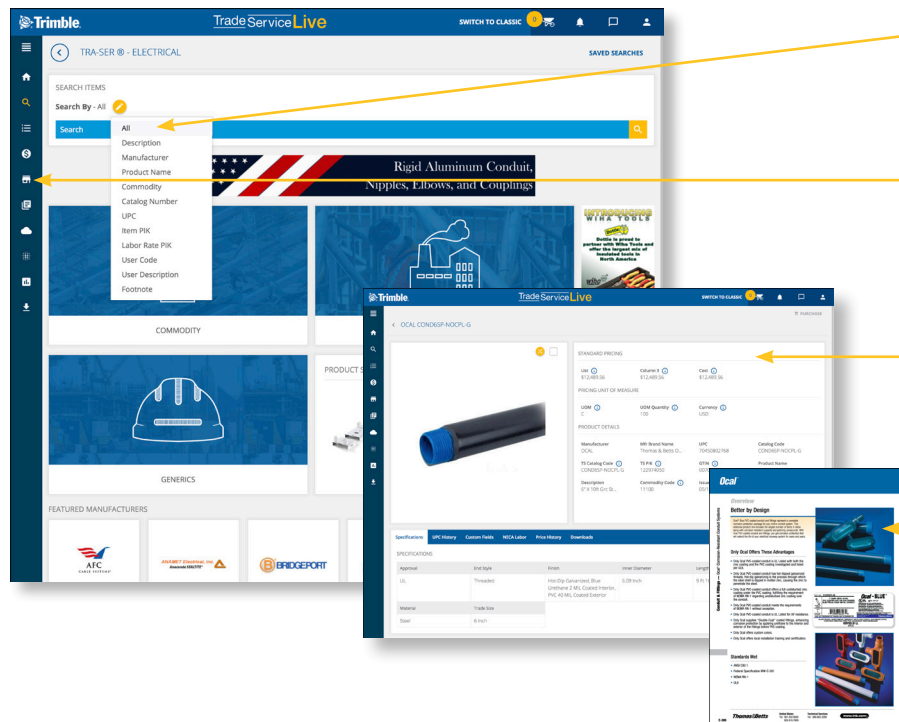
Trimble. Trade Service Live SWITCH TO CLASSIC 0

TRA-SER ® - ELECTRICAL SAVED SEARCHES

SEARCH ITEMS
Search By - All
Search

All
Description
Manufacturer
Product Name
Commodity
Catalog Number
UPC
Item PIK
Labor Rate PIK
User Code
User Description
Footnote

Rigid Aluminum Conduit, Nipples, Elbows, and Couplings

INTRODUCING WIHA TOOLS
Buttie is proud to partner with Wiha Tools and offer the largest mix of insulated tools in North America

COMMODITY

GENERICS

PRODUCT S

FEATURED MANUFACTURERS

AFC CABLE SYSTEMS
ANAMET Electrical, Inc.
BRIDGEPORT

Trimble. Trade Service Live SWITCH TO CLASSIC

< OCAL COND6SP-NOCPL-G PURCHASE

STANDARD PRICING
List $12,485.56 Column 5 $12,485.56 Cost $12,485.56

PRICING UNIT OF MEASURE
UOM C UOM Quantity 100 Currency USD

PRODUCT DETAILS
Manufacturer OCAL
Mfr Brand Name Thomas & Betts O...
UPC 70450802768
Catalog Code COND6SP-NOCPL-G
TS Catalog Code COND6SP-NOCPL-G
TS PIK 122974050
GTIN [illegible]
Product Name
Description 6" X 10ft Grc St...
Commodity Code 11100
Issue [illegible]

Specifications UPC History Custom Fields NECA Labor Price History Downloads

SPECIFICATIONS
| Approval | End Style | Finish | Inner Diameter | Length |
|---|---|---|---|---|
| UL | Threaded | Hot-Dip Galvanized, Blue Urethane 2 Mil Coated Interior, PVC 40 MIL Coated Exterior | 6.09 Inch | 6 ft 1 |
| Material | Trade Size | | | |
| Steel | 6 Inch | | | |

Ocal
Overview
Better by Design
Only Ocal Offers These Advantages
Standards Met
Thomas&Betts